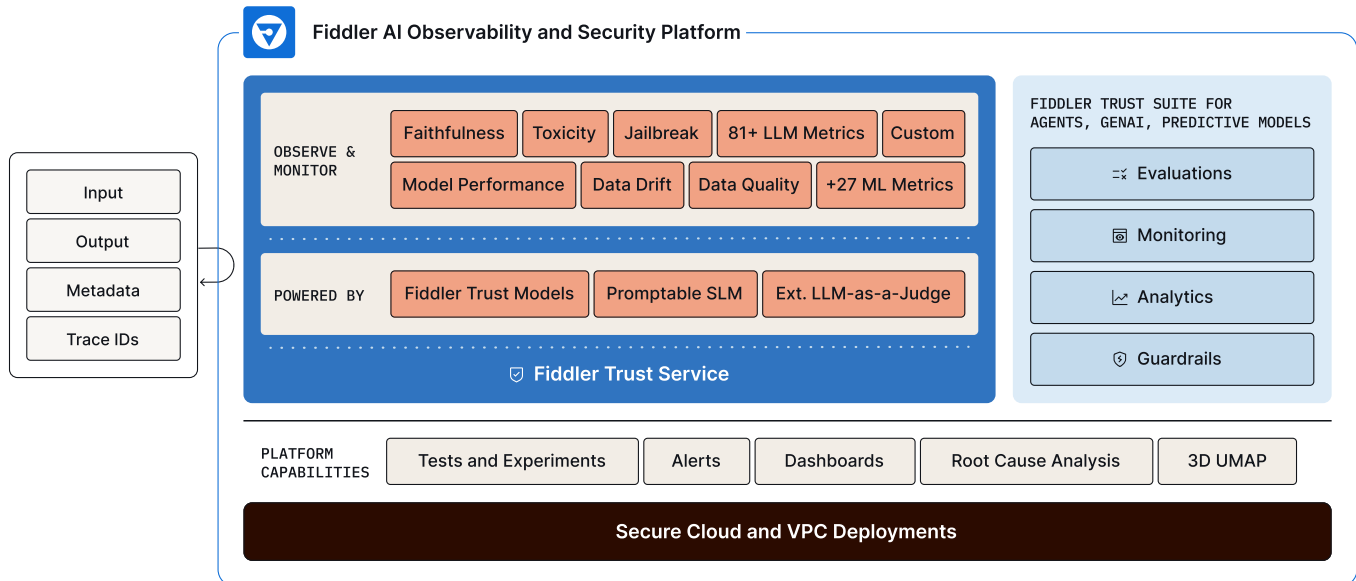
Input
Output
Metadata
Trace IDs

Fiddler AI Observability and Security Platform

OBSERVE & MONITOR

Faithfulness | Toxicity | Jailbreak | 81+ LLM Metrics | Custom
Model Performance | Data Drift | Data Quality | +27 ML Metrics

POWERED BY

Fiddler Trust Models | Promptable SLM | Ext. LLM-as-a-Judge

Fiddler Trust Service

FIDDLER TRUST SUITE FOR AGENTS, GENAI, PREDICTIVE MODELS

Evaluations
Monitoring
Analytics
Guardrails

PLATFORM CAPABILITIES

Tests and Experiments | Alerts | Dashboards | Root Cause Analysis | 3D UMAP

Secure Cloud and VPC Deployments